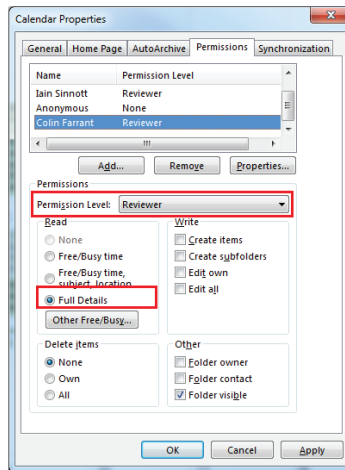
Calendar Properties

General | Home Page | AutoArchive | Permissions | Synchronization

| Name | Permission Level |
|---|---|
| Iain Sinnott | Reviewer |
| Anonymous | None |
| Colin Farrant | Reviewer |

Add... Remove Properties...

Permissions

Permission Level: Reviewer

Read
None
Free/Busy time
Free/Busy time, subject, location
Full Details
Other Free/Busy...

Write
Create items
Create subfolders
Edit own
Edit all

Delete items
None
Own
All

Other
Folder owner
Folder contact
Folder visible

OK Cancel Apply